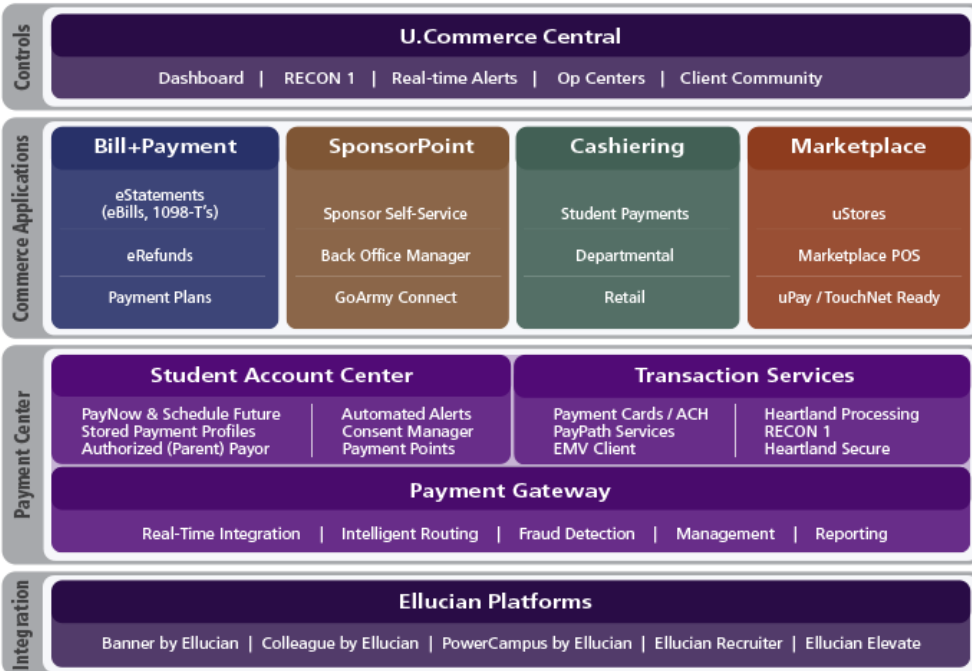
Controls

U.Commerce Central

Dashboard | RECON 1 | Real-time Alerts | Op Centers | Client Community

Commerce Applications

Bill+Payment

eStatements (eBills, 1098-T's)

eRefunds

Payment Plans

SponsorPoint

Sponsor Self-Service

Back Office Manager

GoArmy Connect

Cashiering

Student Payments

Departmental

Retail

Marketplace

uStores

Marketplace POS

uPay / TouchNet Ready

Payment Center

Student Account Center

PayNow & Schedule Future
Stored Payment Profiles
Authorized (Parent) Payor

Automated Alerts
Consent Manager
Payment Points

Transaction Services

Payment Cards / ACH
PayPath Services
EMV Client

Heartland Processing
RECON 1
Heartland Secure

Payment Gateway

Real-Time Integration | Intelligent Routing | Fraud Detection | Management | Reporting

Integration

Ellucian Platforms

Banner by Ellucian | Colleague by Ellucian | PowerCampus by Ellucian | Ellucian Recruiter | Ellucian Elevate